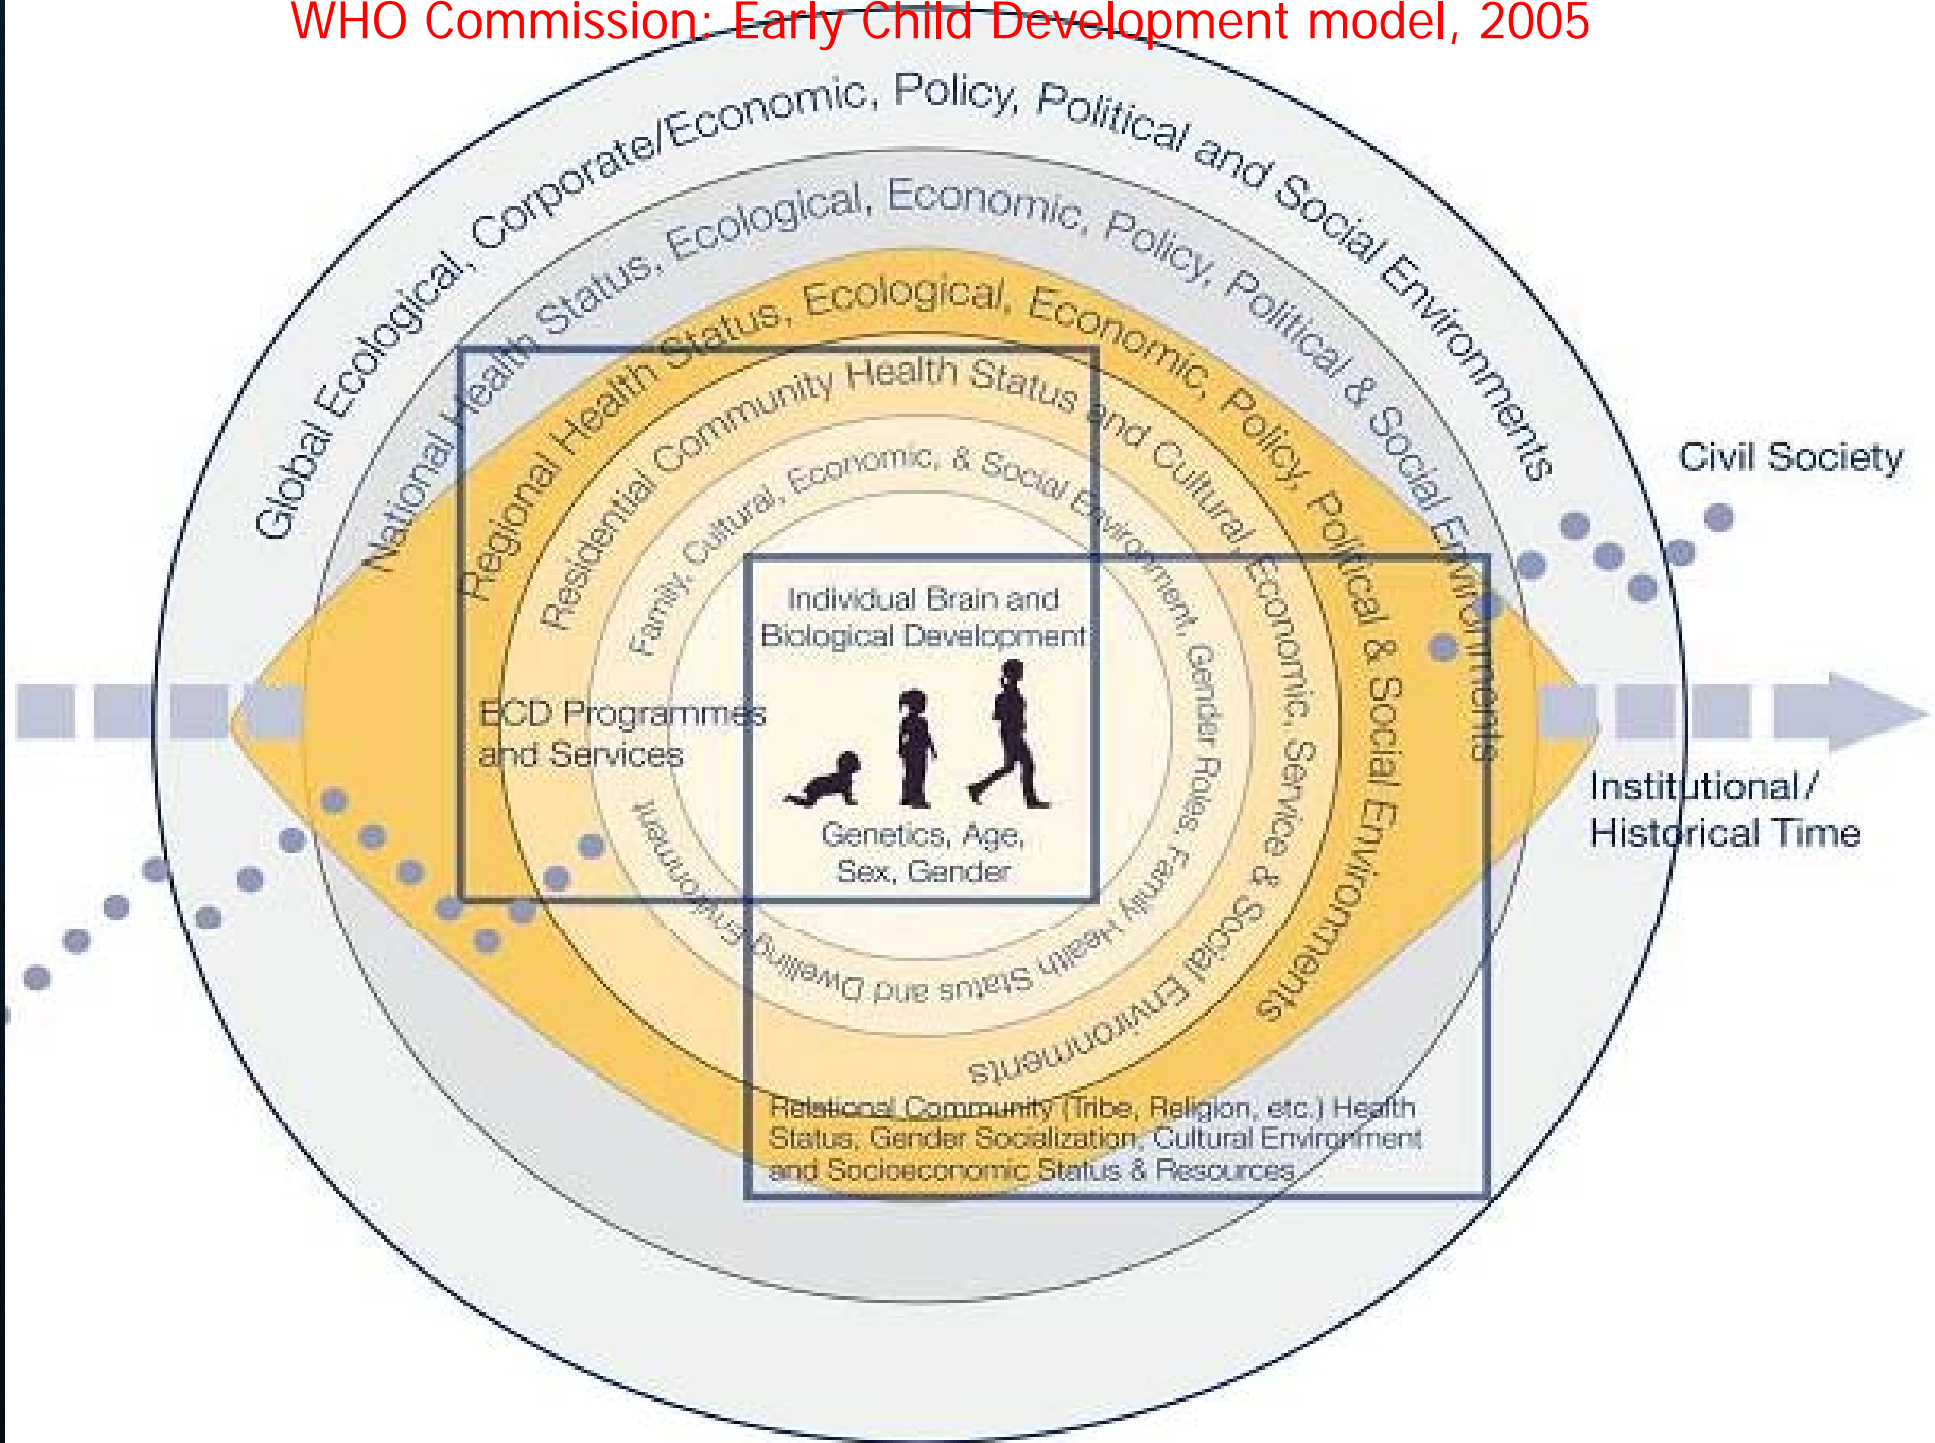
WHO Commission: Early Child Development model, 2005

Global Ecological, Corporate/Economic, Policy, Political and Social Environments

National Health Status, Ecological, Economic, Policy, Political & Social Environments

Regional Health Status, Ecological, Economic, Policy, Political & Social Environments

Residential Community Health Status and Cultural, Economic, Service & Social Environments

Family, Cultural, Economic, & Social Environment, Gender Roles, Family Health Status and Dwelling Environment

Individual Brain and Biological Development

Genetics, Age, Sex, Gender

ECD Programmes and Services

Relational Community (Tribe, Religion, etc.) Health Status, Gender Socialization, Cultural Environment and Socioeconomic Status & Resources

Civil Society

Institutional / Historical Time